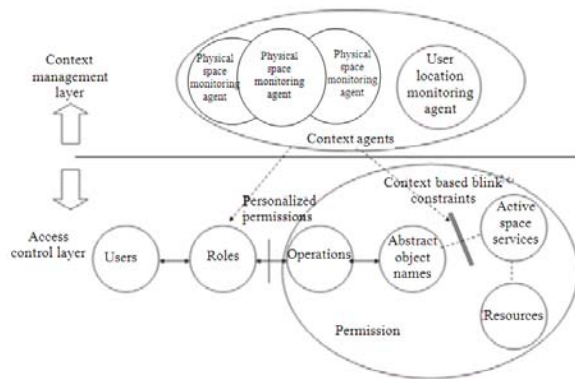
Context management layer

Physical space monitoring agent

Physical space monitoring agent

Physical space monitoring agent

User location monitoring agent

Context agents

Context based blink constraints

Personalized permissions

Access control layer

Users

Roles

Operations

Abstract object names

Active space services

Resources

Permission